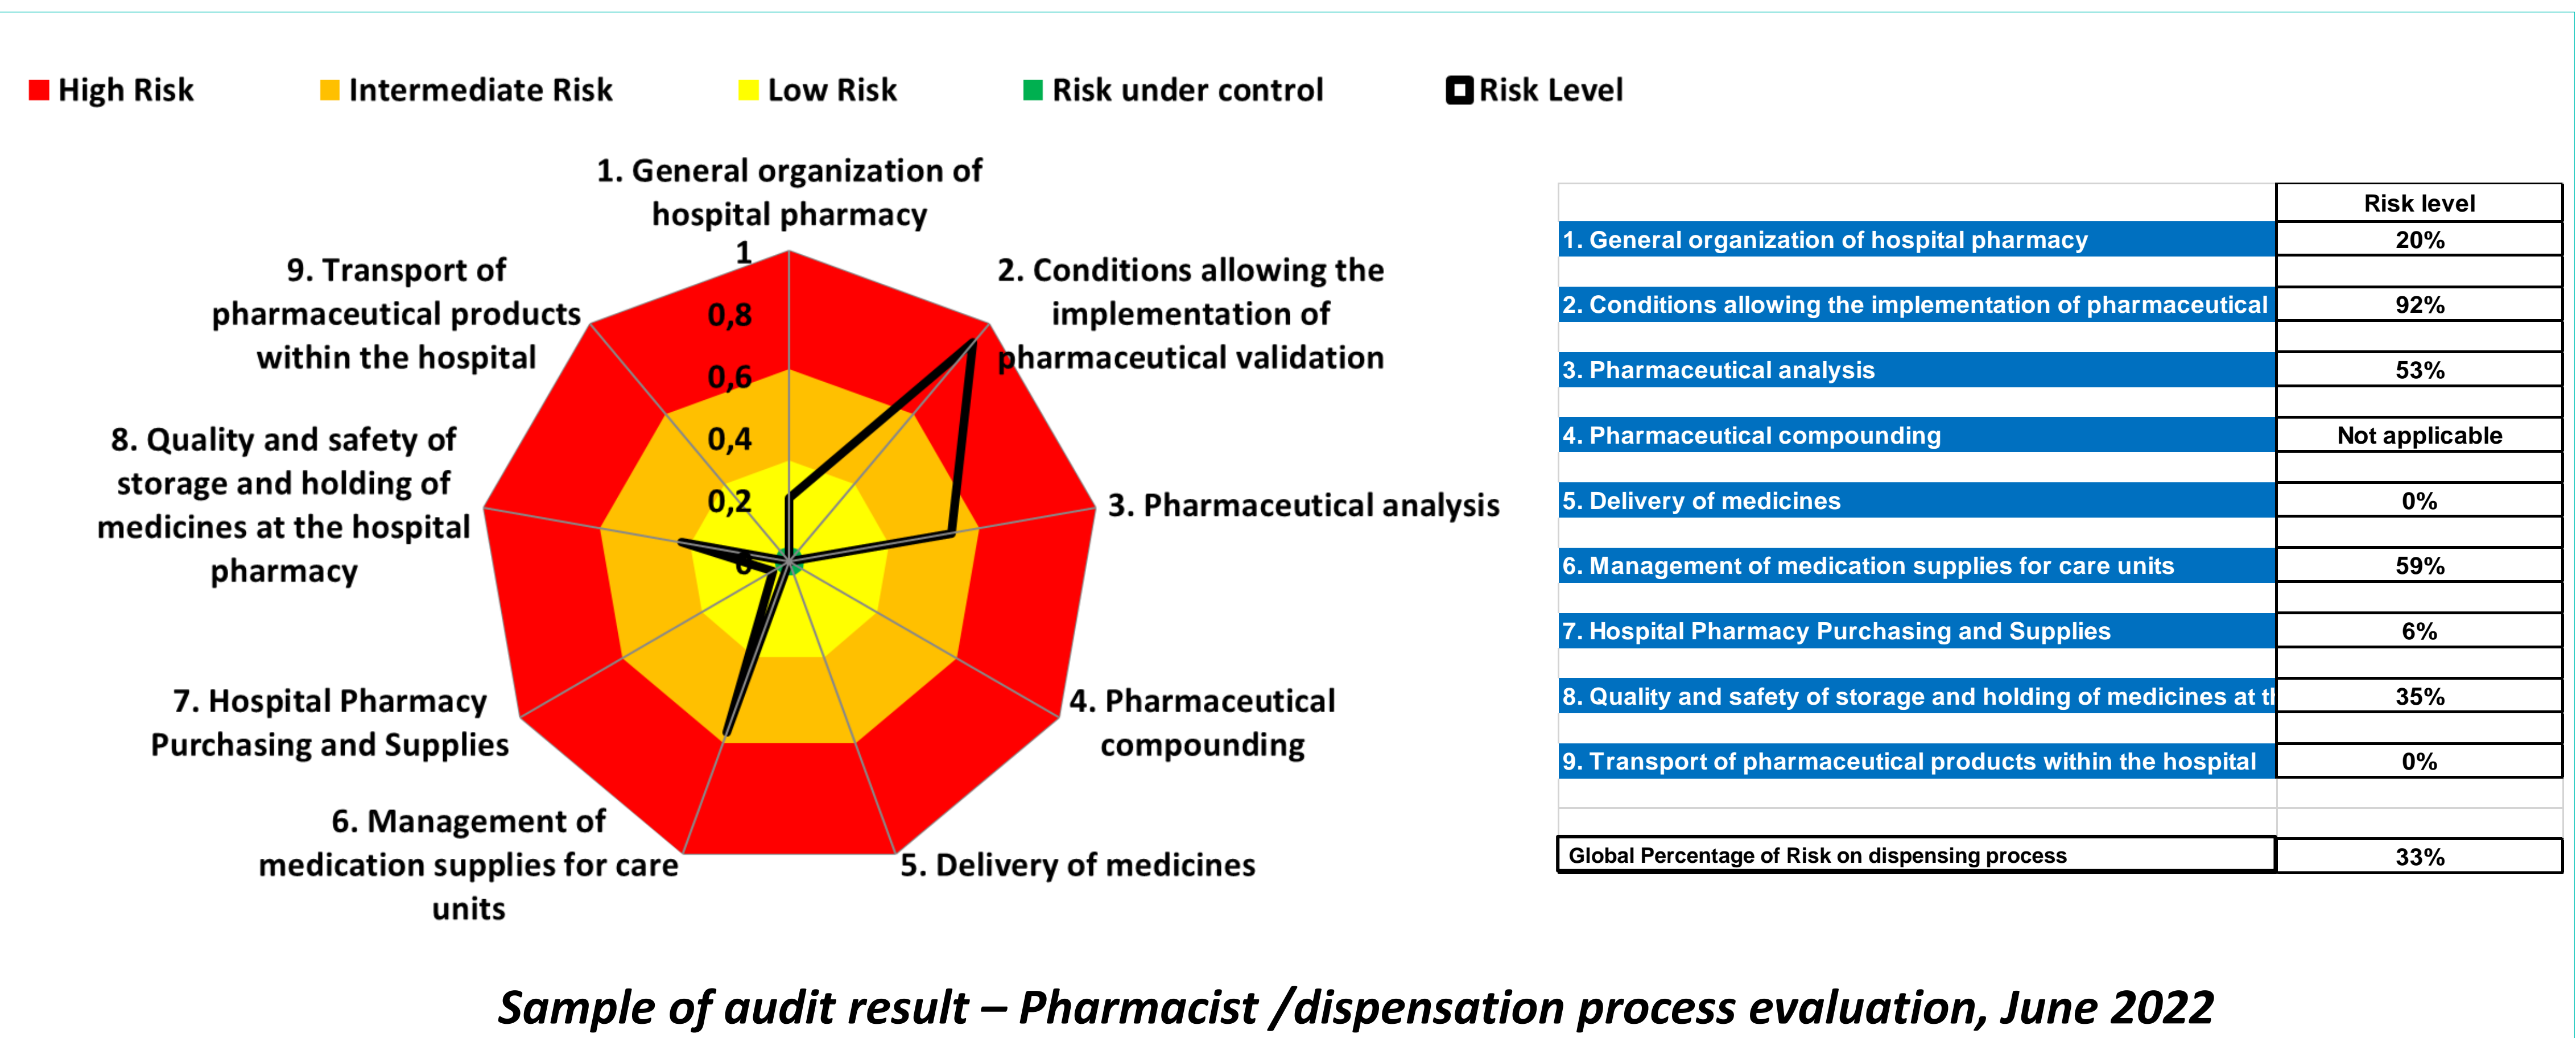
High Risk Intermediate Risk Low Risk Risk under control Risk Level

1. General organization of hospital pharmacy

2. Conditions allowing the implementation of pharmaceutical validation

3. Pharmaceutical analysis

4. Pharmaceutical compounding

5. Delivery of medicines

6. Management of medication supplies for care units

7. Hospital Pharmacy Purchasing and Supplies

8. Quality and safety of storage and holding of medicines at the hospital pharmacy

9. Transport of pharmaceutical products within the hospital

1
0,8
0,6
0,4
0,2
0

| | Risk level |
|---|---|
| 1. General organization of hospital pharmacy | 20% |
| 2. Conditions allowing the implementation of pharmaceutical | 92% |
| 3. Pharmaceutical analysis | 53% |
| 4. Pharmaceutical compounding | Not applicable |
| 5. Delivery of medicines | 0% |
| 6. Management of medication supplies for care units | 59% |
| 7. Hospital Pharmacy Purchasing and Supplies | 6% |
| 8. Quality and safety of storage and holding of medicines at tl | 35% |
| 9. Transport of pharmaceutical products within the hospital | 0% |
| Global Percentage of Risk on dispensing process | 33% |

Sample of audit result – Pharmacist /dispensation process evaluation, June 2022